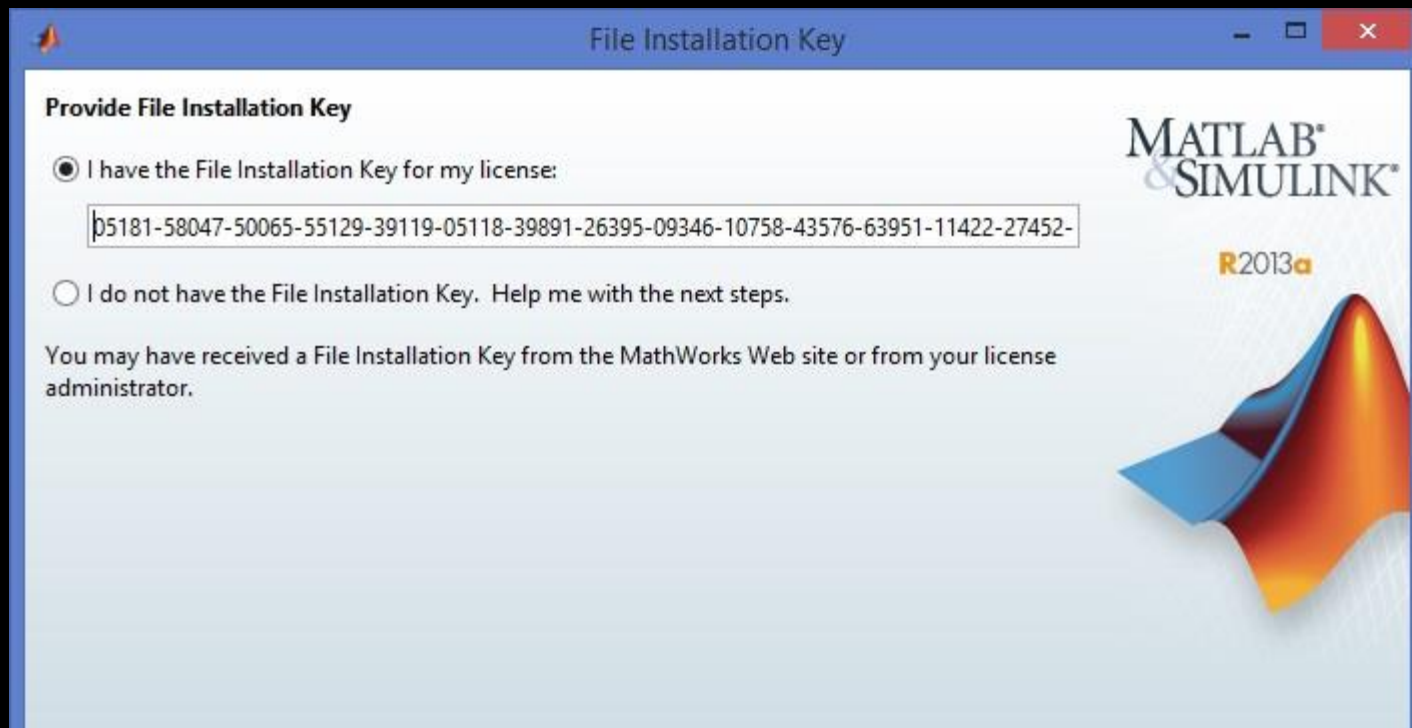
File Installation Key

Provide File Installation Key

I have the File Installation Key for my license:

05181-58047-50065-55129-39119-05118-39891-26395-09346-10758-43576-63951-11422-27452-

I do not have the File Installation Key. Help me with the next steps.

You may have received a File Installation Key from the MathWorks Web site or from your license administrator.

MATLAB® & SIMULINK®

R2013a